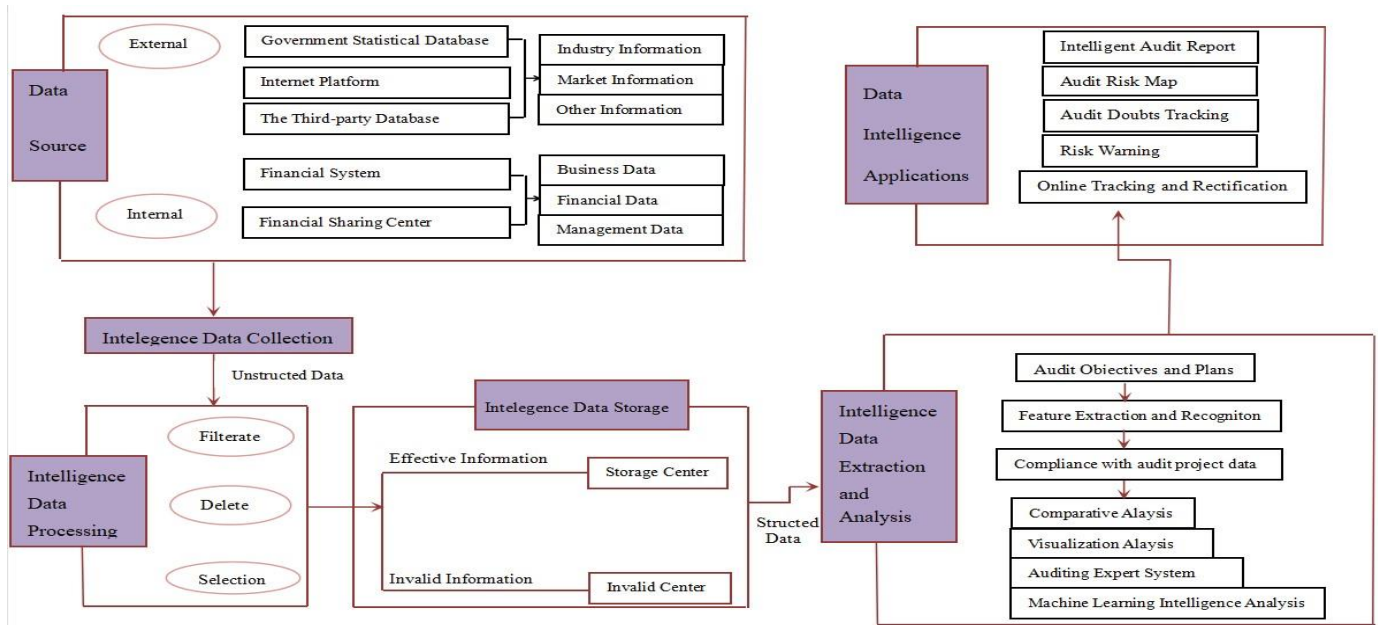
Data Source

External

Government Statistical Database

Internet Platform

The Third-party Database

Industry Information

Market Information

Other Information

Internal

Financial System

Financial Sharing Center

Business Data

Financial Data

Management Data

Data Intelligence Applications

Intelligent Audit Report

Audit Risk Map

Audit Doubts Tracking

Risk Warning

Online Tracking and Rectification

Intelegence Data Collection

Unstructed Data

Intelligence Data Processing

Filterate

Delete

Selection

Intelegence Data Storage

Effective Information

Storage Center

Invalid Information

Invalid Center

Structed Data

Intelligence Data Extraction and Analysis

Audit Objectives and Plans

Feature Extraction and Recogniton

Compliance with audit project data

Comparative Alaysis

Visualization Alaysis

Auditing Expert System

Machine Learning Intelligence Analysis